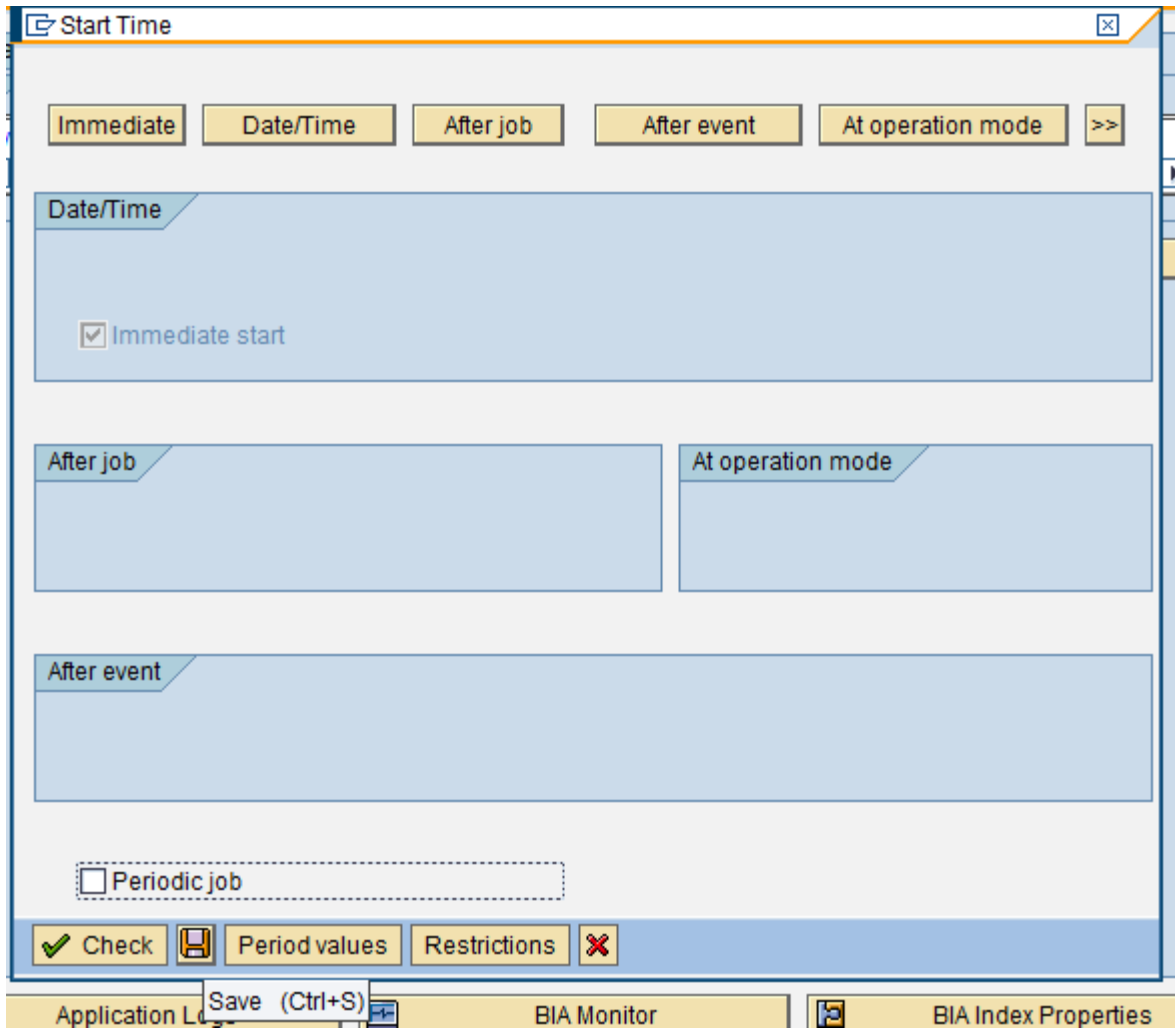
Start Time

Immediate | Date/Time | After job | After event | At operation mode | >>

Date/Time

Immediate start

After job

At operation mode

After event

Periodic job

Check | Period values | Restrictions

Application Lo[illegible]

Save (Ctrl+S)

BIA Monitor

BIA Index Properties